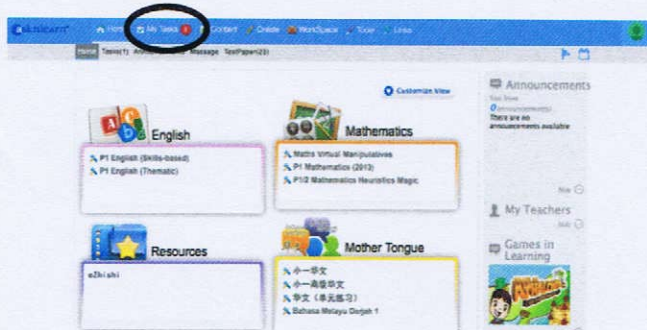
Ackslearn · Home · My Tasks 3 · Content · Create · WorkSpace · Tools · Links

Home Tasks(1) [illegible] Message TestPaper(23)

Customize View

English
P1 English (Skills-based)
P1 English (Thematic)

Mathematics
Maths Virtual Manipulatives
P1 Mathematics (2013)
P1/2 Mathematics Heuristics Magic

Resources
eZhishi

Mother Tongue
小一华文
小一高级华文
华文（单元练习）
Bahasa Melayu Darjah 1

Announcements
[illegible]
0 announcement(s)
There are no announcements available
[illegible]

My Teachers
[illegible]

Games in Learning